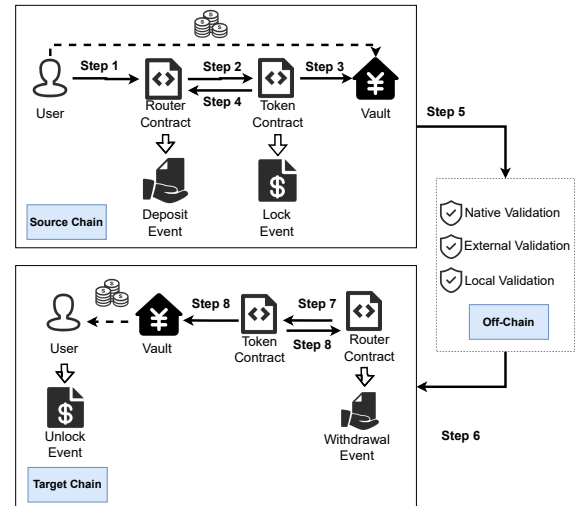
Step 1

Step 2

Step 3

Step 4

User

Router Contract

Token Contract

Vault

Deposit Event

Lock Event

Source Chain

Step 5

Native Validation

External Validation

Local Validation

Off-Chain

Step 8

Step 7

Step 8

User

Vault

Token Contract

Router Contract

Unlock Event

Withdrawal Event

Step 6

Target Chain